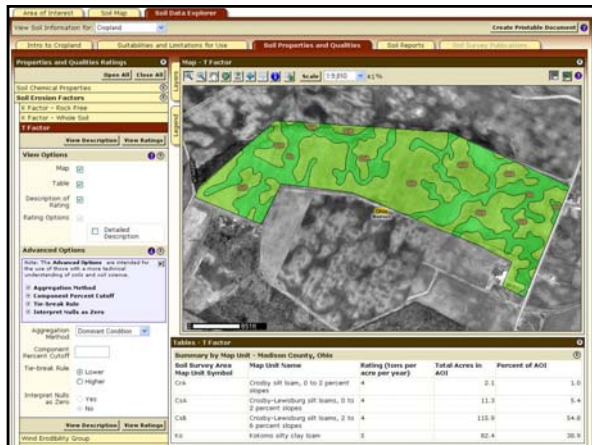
Area of Interest | Soil Map | Soil Data Explorer

View Soil Information for: Cropland

Create Printable Document

Intro to Cropland | Suitabilities and Limitations for Use | Soil Properties and Qualities | Soil Reports | Soil Survey Publications

Properties and Qualities Ratings

Open All | Close All

Soil Chemical Properties

Soil Erosion Factors

K Factor - Rock Free

K Factor - Whole Soil

T Factor

View Description | View Rating

View Options

Map

Table

Description of Rating

Rating Options

Detailed Description

Advanced Options

Note: The Advanced Options are intended for the use of those with a more technical understanding of soils and soil science.

Aggregation Method

Component Percent Cutoff

Tie-break Rule

Interpret Nulls as Zero

Aggregation Method: Dominant Condition

Component Percent Cutoff

Tie-break Rule: Lower / Higher

Interpret Nulls as Zero: Yes / No

View Description | View Rating

Wind Erodibility Group

Map - T Factor

Scale 1:9,810

Tables - T Factor

Summary by Map Unit - Madison County, Ohio

| Soil Survey Area Map Unit Symbol | Map Unit Name | Rating (tons per acre per year) | Total Acres in AOI | Percent of AOI |
|---|---|---|---|---|
| CrA | Crosby silt loam, 0 to 2 percent slopes | 4 | 2.1 | 1.0 |
| CtA | Crosby-Lewisburg silt loams, 0 to 2 percent slopes | 4 | 11.3 | 5.4 |
| CtB | Crosby-Lewisburg silt loams, 2 to 6 percent slopes | 4 | 115.9 | 54.8 |
| Ko | Kokomo silty clay loam | 5 | 82.4 | 38.9 |